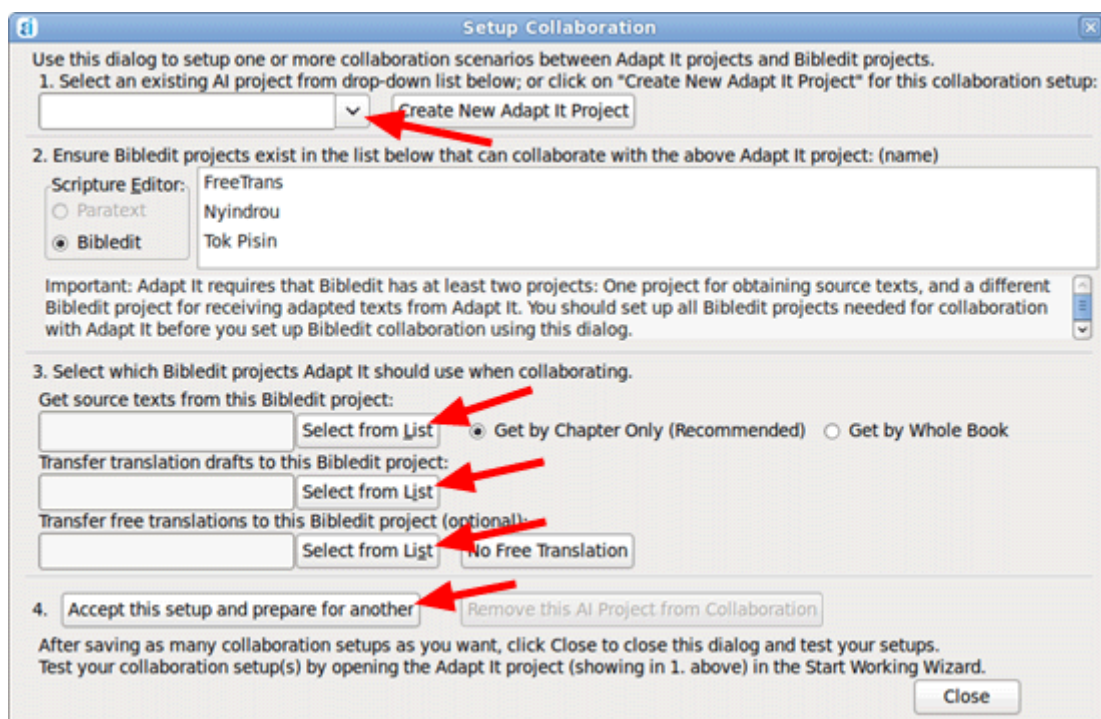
Setup Collaboration

Use this dialog to setup one or more collaboration scenarios between Adapt It projects and Bibledit projects.

1. Select an existing AI project from drop-down list below; or click on "Create New Adapt It Project" for this collaboration setup:

Create New Adapt It Project

2. Ensure Bibledit projects exist in the list below that can collaborate with the above Adapt It project: (name)

Scripture Editor:
Paratext
Bibledit

FreeTrans
Nyindrou
Tok Pisin

Important: Adapt It requires that Bibledit has at least two projects: One project for obtaining source texts, and a different Bibledit project for receiving adapted texts from Adapt It. You should set up all Bibledit projects needed for collaboration with Adapt It before you set up Bibledit collaboration using this dialog.

3. Select which Bibledit projects Adapt It should use when collaborating.

Get source texts from this Bibledit project:

Select from List
Get by Chapter Only (Recommended)
Get by Whole Book

Transfer translation drafts to this Bibledit project:

Select from List

Transfer free translations to this Bibledit project (optional):

Select from List
No Free Translation

4. Accept this setup and prepare for another
Remove this AI Project from Collaboration

After saving as many collaboration setups as you want, click Close to close this dialog and test your setups.
Test your collaboration setup(s) by opening the Adapt It project (showing in 1. above) in the Start Working Wizard.

Close